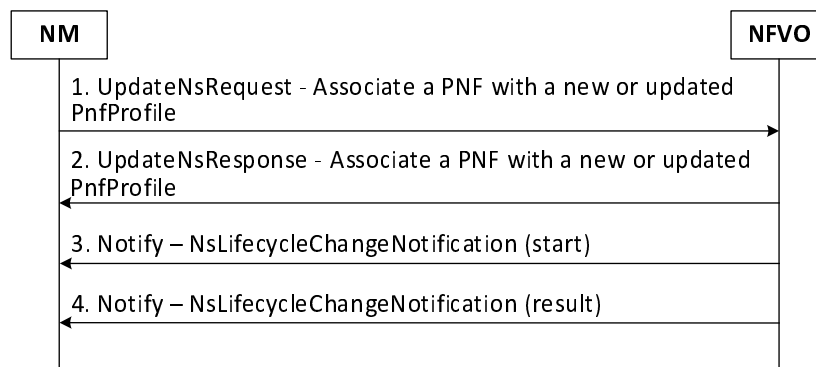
NM

NFVO

1. UpdateNsRequest - Associate a PNF with a new or updated PnfProfile

2. UpdateNsResponse - Associate a PNF with a new or updated PnfProfile

3. Notify – NsLifecycleChangeNotification (start)

4. Notify – NsLifecycleChangeNotification (result)